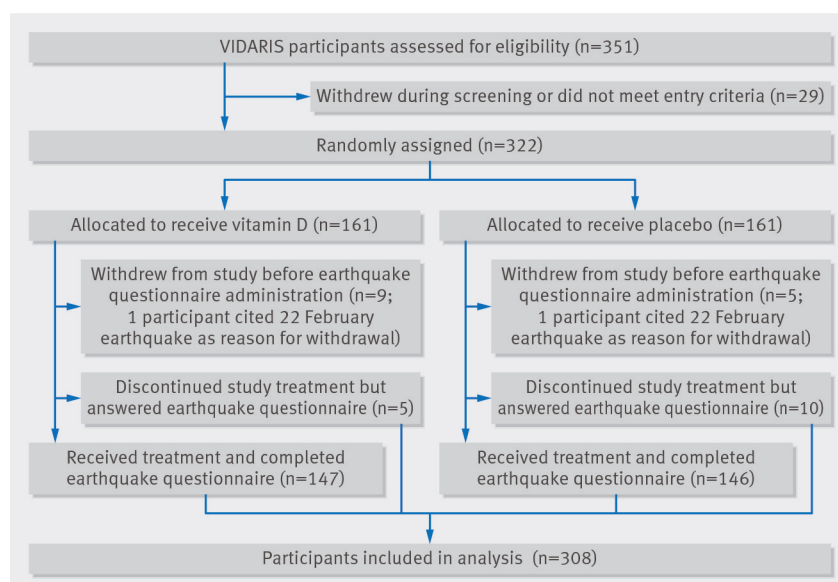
VIDARIS participants assessed for eligibility (n=351)

Withdrew during screening or did not meet entry criteria (n=29)

Randomly assigned (n=322)

Allocated to receive vitamin D (n=161)

Allocated to receive placebo (n=161)

Withdrew from study before earthquake questionnaire administration (n=9; 1 participant cited 22 February earthquake as reason for withdrawal)

Withdrew from study before earthquake questionnaire administration (n=5; 1 participant cited 22 February earthquake as reason for withdrawal)

Discontinued study treatment but answered earthquake questionnaire (n=5)

Discontinued study treatment but answered earthquake questionnaire (n=10)

Received treatment and completed earthquake questionnaire (n=147)

Received treatment and completed earthquake questionnaire (n=146)

Participants included in analysis (n=308)